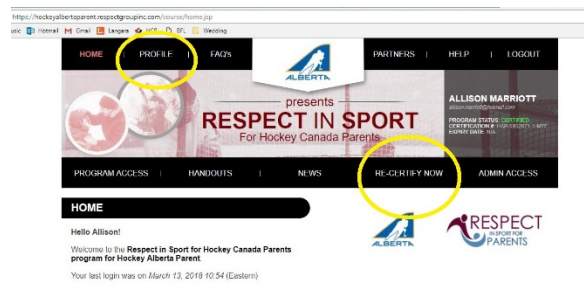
https://hockeyalbertaparent.respectgroupinc.com/course/home.jsp

usic Hotmail Gmail Langara HCF BFL Wedding

HOME | PROFILE | FAQ's

ALBERTA

PARTNERS | HELP | LOGOUT

presents
RESPECT IN SPORT
For Hockey Canada Parents

ALLISON MARRIOTT
allison.marriott@hotmail.com
PROGRAM STATUS: CERTIFIED
CERTIFICATION #: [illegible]
EXPIRY DATE: N/A

PROGRAM ACCESS | HANDOUTS | NEWS | RE-CERTIFY NOW | ADMIN ACCESS

HOME

Hello Allison!

Welcome to the **Respect in Sport for Hockey Canada Parents program for Hockey Alberta Parent**.

Your last login was on *March 13, 2018 10:54* (Eastern)

ALBERTA

RESPECT IN SPORT FOR PARENTS